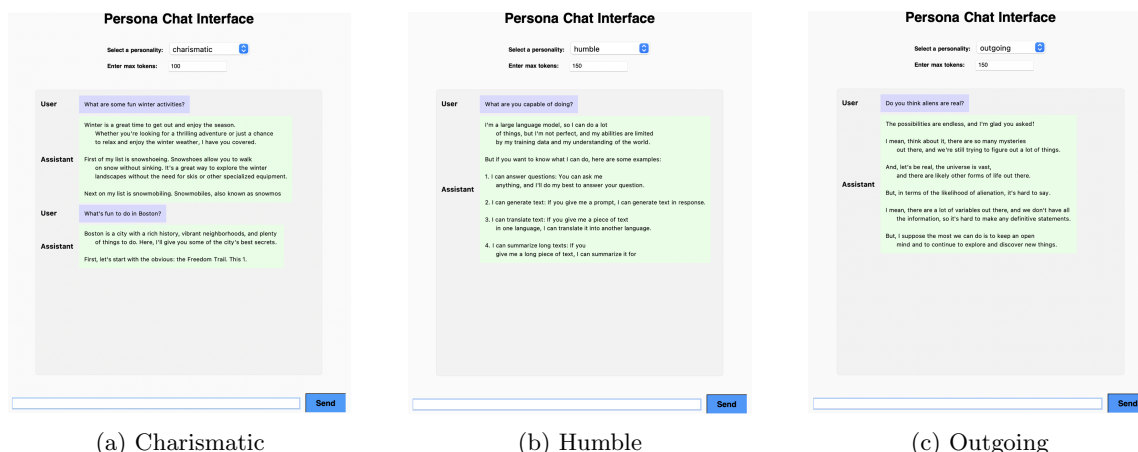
Persona Chat Interface

Select a personality: charismatic

Enter max tokens: 100

User

What are some fun winter activities?

Assistant

Winter is a great time to get out and enjoy the season. Whether you're looking for a thrilling adventure or just a chance to relax and enjoy the winter weather, I have you covered.

First of my list is snowshoeing. Snowshoes allow you to walk on snow without sinking. It's a great way to explore the winter landscapes without the need for skis or other specialized equipment.

Next on my list is snowmobiling. Snowmobiles, also known as snowmos

User

What's fun to do in Boston?

Assistant

Boston is a city with a rich history, vibrant neighborhoods, and plenty of things to do. Here, I'll give you some of the city's best secrets.

First, let's start with the obvious: the Freedom Trail. This 1.

Send

(a) Charismatic

Persona Chat Interface

Select a personality: humble

Enter max tokens: 150

User

What are you capable of doing?

Assistant

I'm a large language model, so I can do a lot of things, but I'm not perfect, and my abilities are limited by my training data and my understanding of the world.

But if you want to know what I can do, here are some examples:

1. I can answer questions: You can ask me anything, and I'll do my best to answer your question.

2. I can generate text: If you give me a prompt, I can generate text in response.

3. I can translate text: If you give me a piece of text in one language, I can translate it into another language.

4. I can summarize long texts: If you give me a long piece of text, I can summarize it for

Send

(b) Humble

Persona Chat Interface

Select a personality: outgoing

Enter max tokens: 150

User

Do you think aliens are real?

Assistant

The possibilities are endless, and I'm glad you asked!

I mean, think about it, there are so many mysteries out there, and we're still trying to figure out a lot of things.

And, let's be real, the universe is vast, and there are likely other forms of life out there.

But, in terms of the likelihood of alienation, it's hard to say.

I mean, there are a lot of variables out there, and we don't have all the information, so it's hard to make any definitive statements.

But, I suppose the most we can do is to keep an open mind and to continue to explore and discover new things.

Send

(c) Outgoing